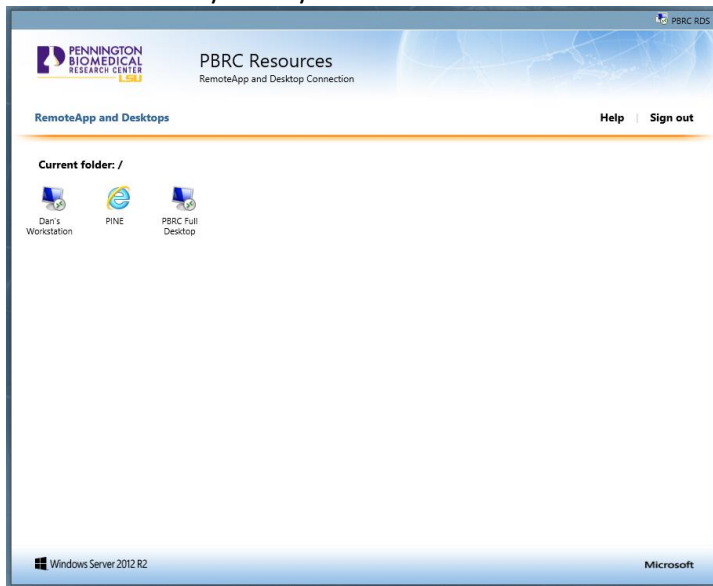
PBRC RDS

PENNINGTON BIOMEDICAL RESEARCH CENTER LSU

PBRC Resources
RemoteApp and Desktop Connection

RemoteApp and Desktops

Help | Sign out

Current folder: /

Dan's Workstation

PINE

PBRC Full Desktop

Windows Server 2012 R2

Microsoft